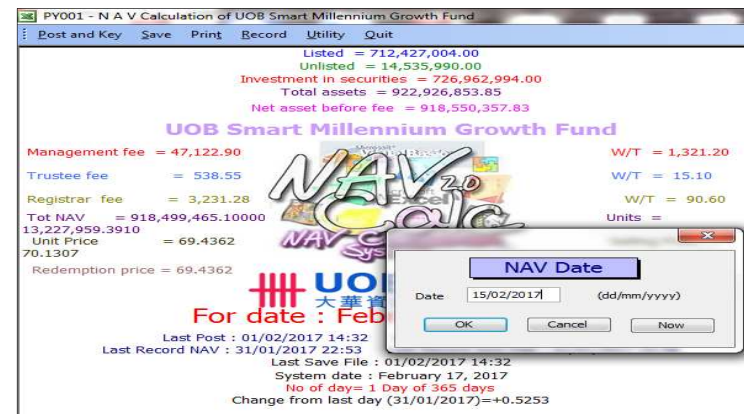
PY001 - N A V Calculation of UOB Smart Millennium Growth Fund

Post and Key Save Print Record Utility Quit

Listed = 712,427,004.00
Unlisted = 14,535,990.00
Investment in securities = 726,962,994.00
Total assets = 922,926,853.85
Net asset before fee = 918,550,357.83

UOB Smart Millennium Growth Fund

Management fee = 47,122.90
W/T = 1,321.20
Trustee fee = 538.55
W/T = 15.10
Registrar fee = 3,231.28
W/T = 90.60
Tot NAV = 918,499,465.10000
Units =
13,227,959.3910
Unit Price = 69.4362
70.1307
Redemption price = 69.4362

NAV 2.0 Calc

UOB
大華
For date : Feb

NAV Date
Date 15/02/2017 (dd/mm/yyyy)
OK Cancel Now

Last Post : 01/02/2017 14:32
Last Record NAV : 31/01/2017 22:53
Last Save File : 01/02/2017 14:32
System date : February 17, 2017
No of day= 1 Day of 365 days
Change from last day (31/01/2017)=+0.5253